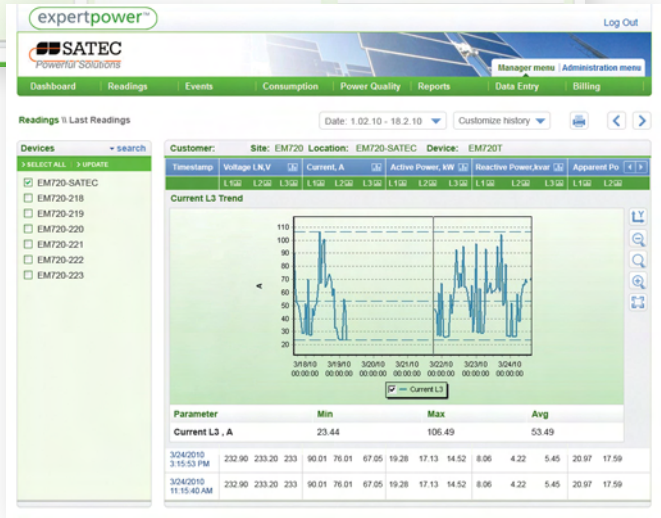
expertpower™

Log Out

SATEC
Powerful Solutions

Manager menu | Administration menu

Dashboard | Readings | Events | Consumption | Power Quality | Reports | Data Entry | Billing

Readings \\ Last Readings

Date: 1.02.10 - 18.2.10

Customize history

Devices

search

SELECT ALL | UPDATE

☑ EM720-SATEC
☐ EM720-218
☐ EM720-219
☐ EM720-220
☐ EM720-221
☐ EM720-222
☐ EM720-223

Customer: Site: EM720 Location: EM720-SATEC Device: EM720T

| Timestamp | Voltage L N,V | | | Current, A | | | Active Power, kW | | | Reactive Power,kvar | | | Apparent Po | |
|---|---|---|---|---|---|---|---|---|---|---|---|---|---|---|
| | L1 | L2 | L3 | L1 | L2 | L3 | L1 | L2 | L3 | L1 | L2 | L3 | L1 | L2 |

Current L3 Trend

A

110
100
90
80
70
60
50
40
30
20

3/18/10 00:00:00
3/19/10 00:00:00
3/20/10 00:00:00
3/21/10 00:00:00
3/22/10 00:00:00
3/23/10 00:00:00
3/24/10 00:00:00

Current L3

| Parameter | Min | Max | Avg |
|---|---|---|---|
| Current L3 , A | 23.44 | 106.49 | 53.49 |

| 3/24/2010 3:15:53 PM | 232.90 | 233.20 | 233 | 90.01 | 76.01 | 67.05 | 19.28 | 17.13 | 14.52 | 8.06 | 4.22 | 5.45 | 20.97 | 17.59 |
|---|---|---|---|---|---|---|---|---|---|---|---|---|---|---|
| 3/24/2010 11:15:40 AM | 232.90 | 233.20 | 233 | 90.01 | 76.01 | 67.05 | 19.28 | 17.13 | 14.52 | 8.06 | 4.22 | 5.45 | 20.97 | 17.59 |